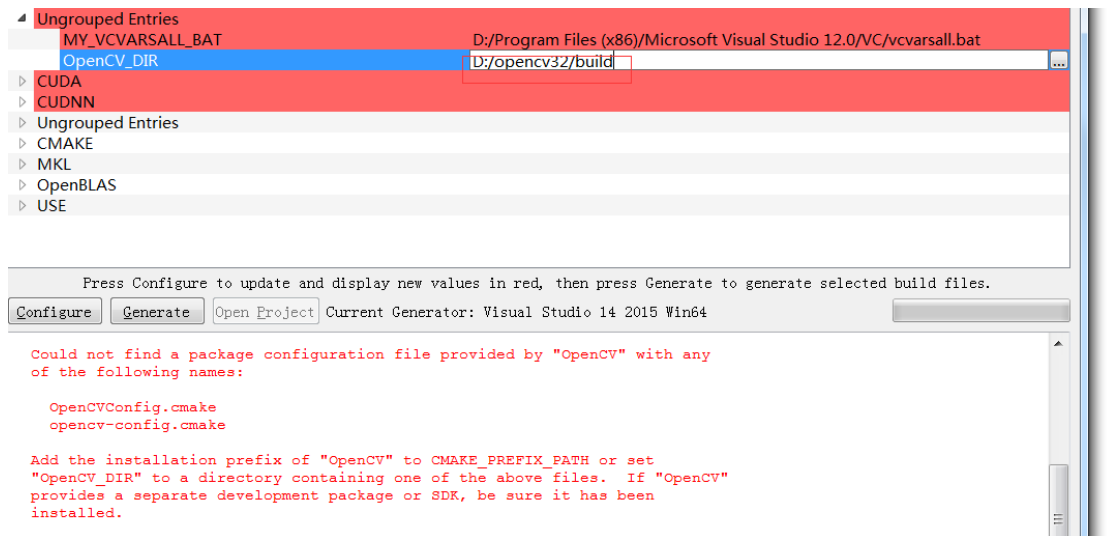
Ungrouped Entries
MY_VCVARSALL_BAT D:/Program Files (x86)/Microsoft Visual Studio 12.0/VC/vcvarsall.bat
OpenCV_DIR D:/opencv32/build ...
CUDA
CUDNN
Ungrouped Entries
CMAKE
MKL
OpenBLAS
USE

Press Configure to update and display new values in red, then press Generate to generate selected build files.

Configure | Generate | Open Project | Current Generator: Visual Studio 14 2015 Win64

Could not find a package configuration file provided by "OpenCV" with any of the following names:

OpenCVConfig.cmake
opencv-config.cmake

Add the installation prefix of "OpenCV" to CMAKE_PREFIX_PATH or set "OpenCV_DIR" to a directory containing one of the above files. If "OpenCV" provides a separate development package or SDK, be sure it has been installed.